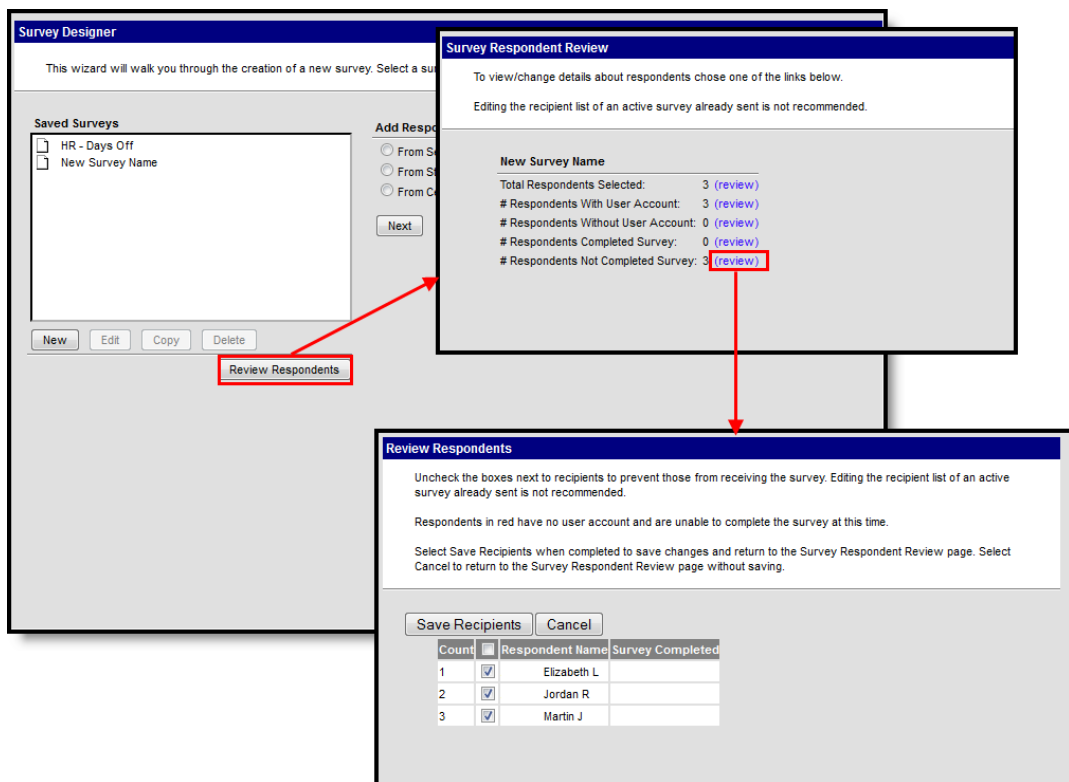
Survey Designer

This wizard will walk you through the creation of a new survey. Select a su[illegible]

Saved Surveys

HR - Days Off
New Survey Name

New Edit Copy Delete

Review Respondents

Add Respo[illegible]

From Se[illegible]
From St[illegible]
From Co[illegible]

Next

Survey Respondent Review

To view/change details about respondents chose one of the links below.

Editing the recipient list of an active survey already sent is not recommended.

New Survey Name

Total Respondents Selected: 3 (review)
# Respondents With User Account: 3 (review)
# Respondents Without User Account: 0 (review)
# Respondents Completed Survey: 0 (review)
# Respondents Not Completed Survey: 3 (review)

Review Respondents

Uncheck the boxes next to recipients to prevent those from receiving the survey. Editing the recipient list of an active survey already sent is not recommended.

Respondents in red have no user account and are unable to complete the survey at this time.

Select Save Recipients when completed to save changes and return to the Survey Respondent Review page. Select Cancel to return to the Survey Respondent Review page without saving.

Save Recipients Cancel

| Count | ☐ | Respondent Name | Survey Completed |
|---|---|---|---|
| 1 | ☑ | Elizabeth L | |
| 2 | ☑ | Jordan R | |
| 3 | ☑ | Martin J | |